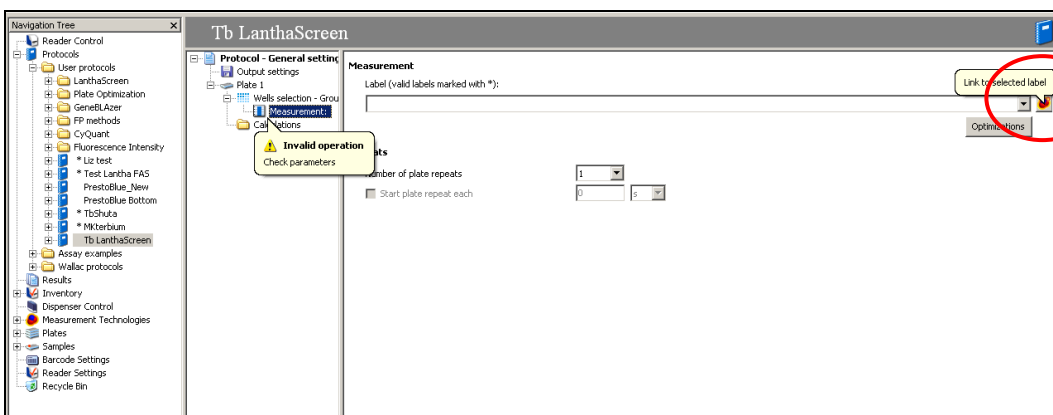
Navigation Tree

Reader Control
Protocols
User protocols
LanthaScreen
Plate Optimization
GeneBLAzer
FP methods
CyQuant
Fluorescence Intensity
* Liz test
* Test Lantha FAS
PrestoBlue_New
PrestoBlue Bottom
* TbShuta
* MKterbium
Tb LanthaScreen
Assay examples
Wallac protocols
Results
Inventory
Dispenser Control
Measurement Technologies
Plates
Samples
Barcode Settings
Reader Settings
Recycle Bin

Tb LanthaScreen

Protocol - General setting
Output settings
Plate 1
Wells selection - Grou
Measurement:
Cal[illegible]ations

Invalid operation
Check parameters

Measurement
Label (valid labels marked with *):
Link to selected label
Optimizations

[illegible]ats
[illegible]umber of plate repeats 1
Start plate repeat each 0 s